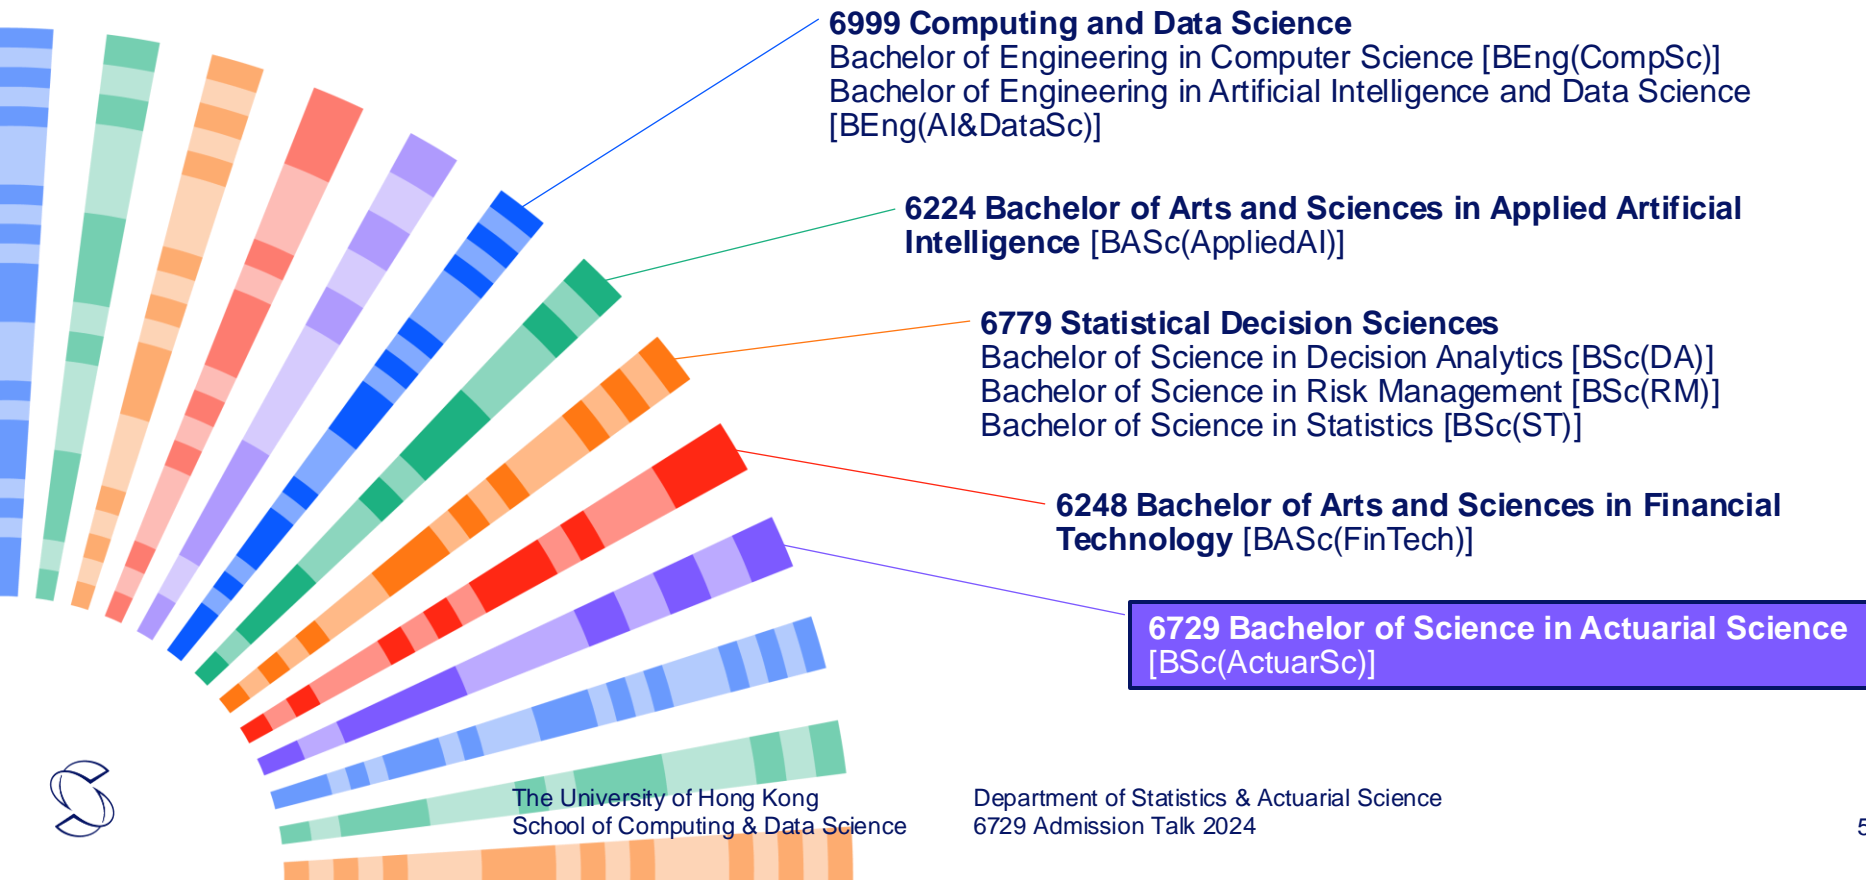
**6999 Computing and Data Science**
Bachelor of Engineering in Computer Science [BEng(CompSc)]
Bachelor of Engineering in Artificial Intelligence and Data Science [BEng(AI&DataSc)]

**6224 Bachelor of Arts and Sciences in Applied Artificial Intelligence** [BASc(AppliedAI)]

**6779 Statistical Decision Sciences**
Bachelor of Science in Decision Analytics [BSc(DA)]
Bachelor of Science in Risk Management [BSc(RM)]
Bachelor of Science in Statistics [BSc(ST)]

**6248 Bachelor of Arts and Sciences in Financial Technology** [BASc(FinTech)]

**6729 Bachelor of Science in Actuarial Science** [BSc(ActuarSc)]

The University of Hong Kong
School of Computing & Data Science

Department of Statistics & Actuarial Science
6729 Admission Talk 2024

5